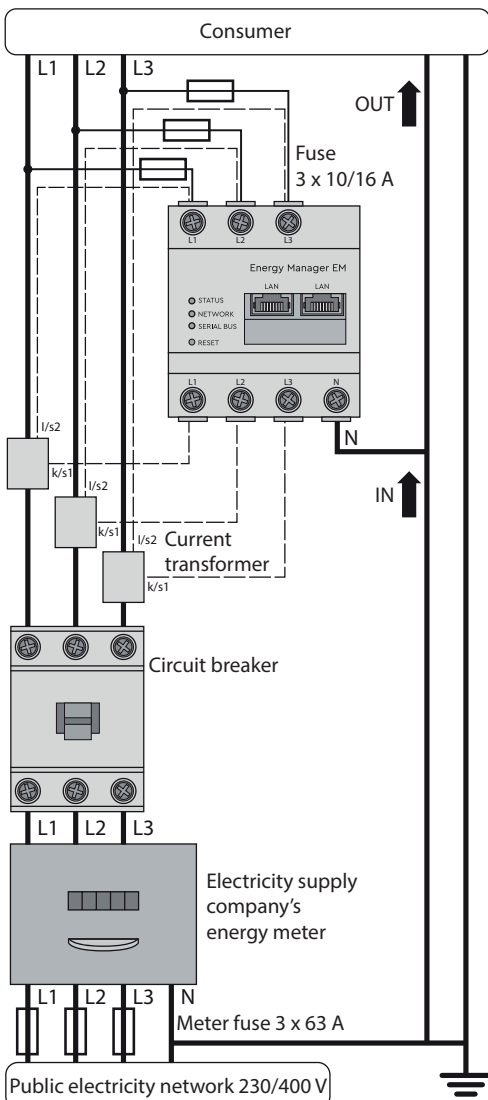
Consumer

L1 L2 L3

OUT

Fuse
3 x 10/16 A

L1 L2 L3

Energy Manager EM

LAN LAN

STATUS
NETWORK
SERIAL BUS
RESET

L1 L2 L3 N

N

IN

l/s2
k/s1
l/s2
k/s1
l/s2
k/s1

Current transformer

Circuit breaker

L1 L2 L3

Electricity supply company's energy meter

L1 L2 L3 N

Meter fuse 3 x 63 A

Public electricity network 230/400 V